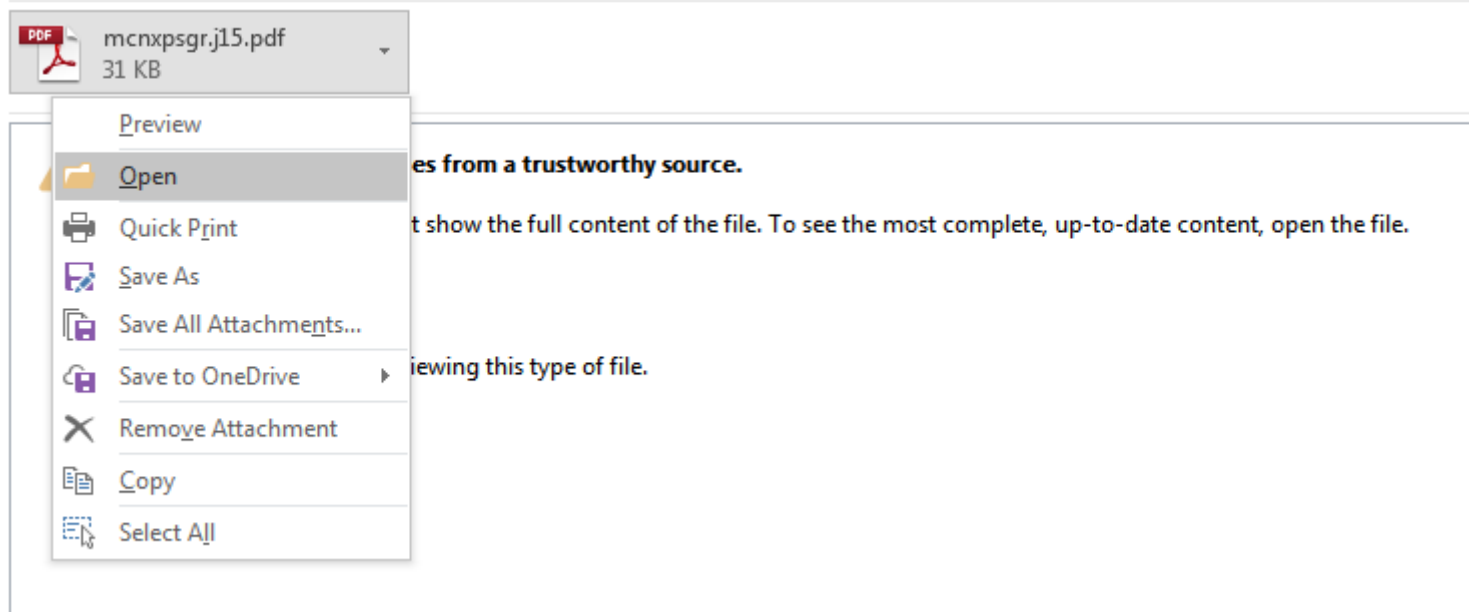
PDF
mcnxpsgr.j15.pdf
31 KB

Preview
Open
Quick Print
Save As
Save All Attachments...
Save to OneDrive
Remove Attachment
Copy
Select All

es from a trustworthy source.

t show the full content of the file. To see the most complete, up-to-date content, open the file.

iewing this type of file.